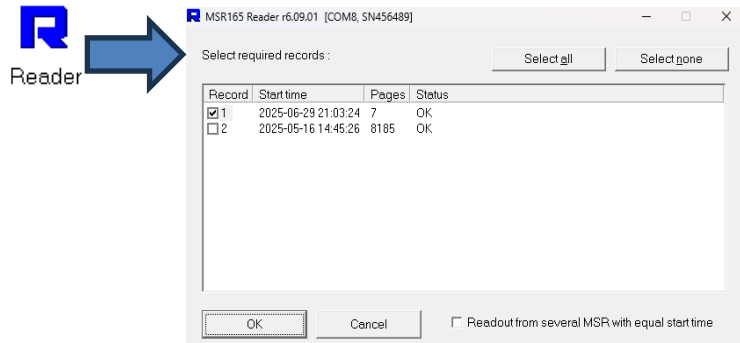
Reader

MSR165 Reader r6.09.01 [COM8, SN456489]

Select required records :

Select all

Select none

| Record | Start time | Pages | Status |
|---|---|---|---|
| ☑ 1 | 2025-06-29 21:03:24 | 7 | OK |
| ☐ 2 | 2025-05-16 14:45:26 | 8185 | OK |

OK

Cancel

☐ Readout from several MSR with equal start time